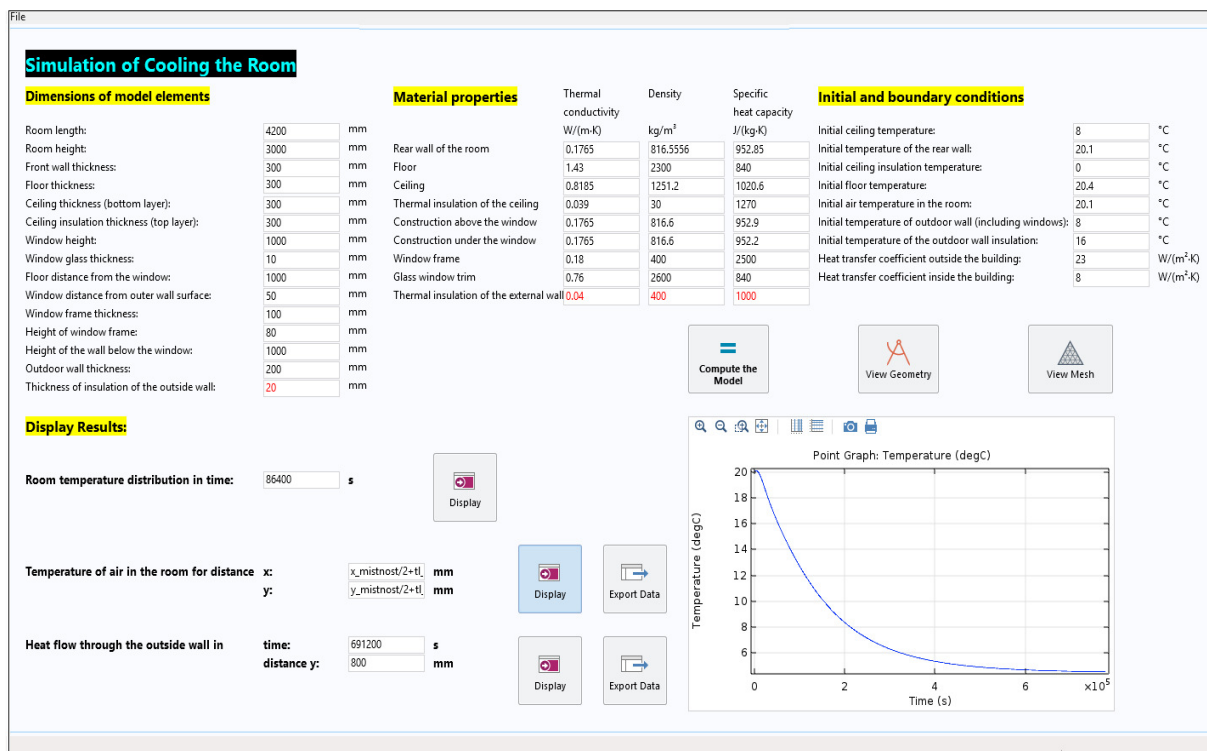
File

Simulation of Cooling the Room

Dimensions of model elements

Room length: 4200 mm
Room height: 3000 mm
Front wall thickness: 300 mm
Floor thickness: 300 mm
Ceiling thickness (bottom layer): 300 mm
Ceiling insulation thickness (top layer): 300 mm
Window height: 1000 mm
Window glass thickness: 10 mm
Floor distance from the window: 1000 mm
Window distance from outer wall surface: 50 mm
Window frame thickness: 100 mm
Height of window frame: 80 mm
Height of the wall below the window: 1000 mm
Outdoor wall thickness: 200 mm
Thickness of insulation of the outside wall: 20 mm

Material properties

| | Thermal conductivity W/(m·K) | Density kg/m³ | Specific heat capacity J/(kg·K) |
|---|---|---|---|
| Rear wall of the room | 0.1765 | 816.5556 | 952.85 |
| Floor | 1.43 | 2300 | 840 |
| Ceiling | 0.8185 | 1251.2 | 1020.6 |
| Thermal insulation of the ceiling | 0.039 | 30 | 1270 |
| Construction above the window | 0.1765 | 816.6 | 952.9 |
| Construction under the window | 0.1765 | 816.6 | 952.2 |
| Window frame | 0.18 | 400 | 2500 |
| Glass window trim | 0.76 | 2600 | 840 |
| Thermal insulation of the external wall | 0.04 | 400 | 1000 |

Initial and boundary conditions

Initial ceiling temperature: 8 °C
Initial temperature of the rear wall: 20.1 °C
Initial ceiling insulation temperature: 0 °C
Initial floor temperature: 20.4 °C
Initial air temperature in the room: 20.1 °C
Initial temperature of outdoor wall (including windows): 8 °C
Initial temperature of the outdoor wall insulation: 16 °C
Heat transfer coefficient outside the building: 23 W/(m²·K)
Heat transfer coefficient inside the building: 8 W/(m²·K)

Compute the Model
View Geometry
View Mesh

Display Results:

Room temperature distribution in time: 86400 s
Display

Temperature of air in the room for distance x: x_mistnost/2+tl_ mm
y: y_mistnost/2+tl_ mm
Display
Export Data

Heat flow through the outside wall in time: 691200 s
distance y: 800 mm
Display
Export Data

Point Graph: Temperature (degC)
Temperature (degC)
20
18
16
14
12
10
8
6
0
2
4
6
$\times10^5$
Time (s)